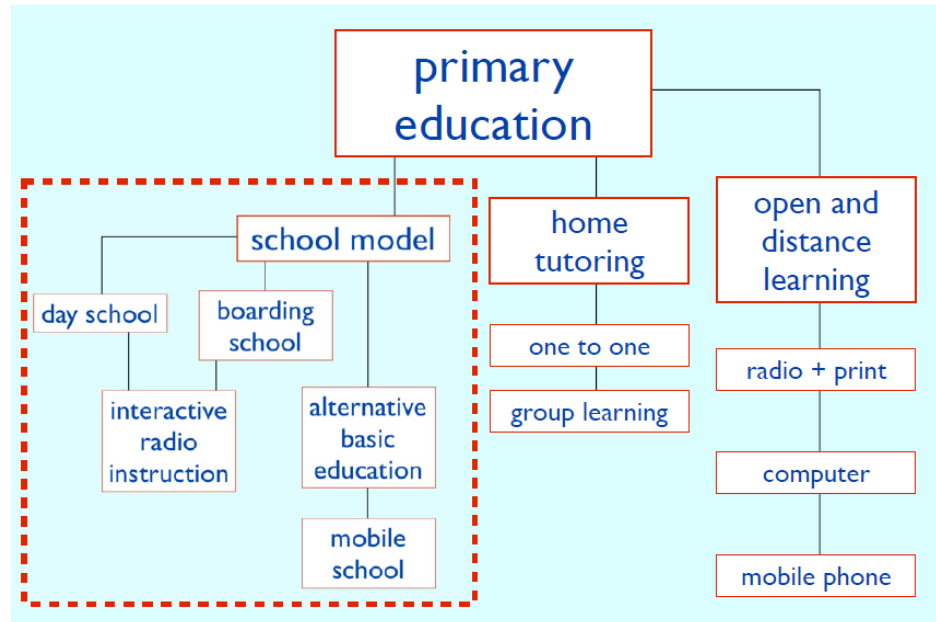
primary education

school model

day school

boarding school

interactive radio instruction

alternative basic education

mobile school

home tutoring

one to one

group learning

open and distance learning

radio + print

computer

mobile phone